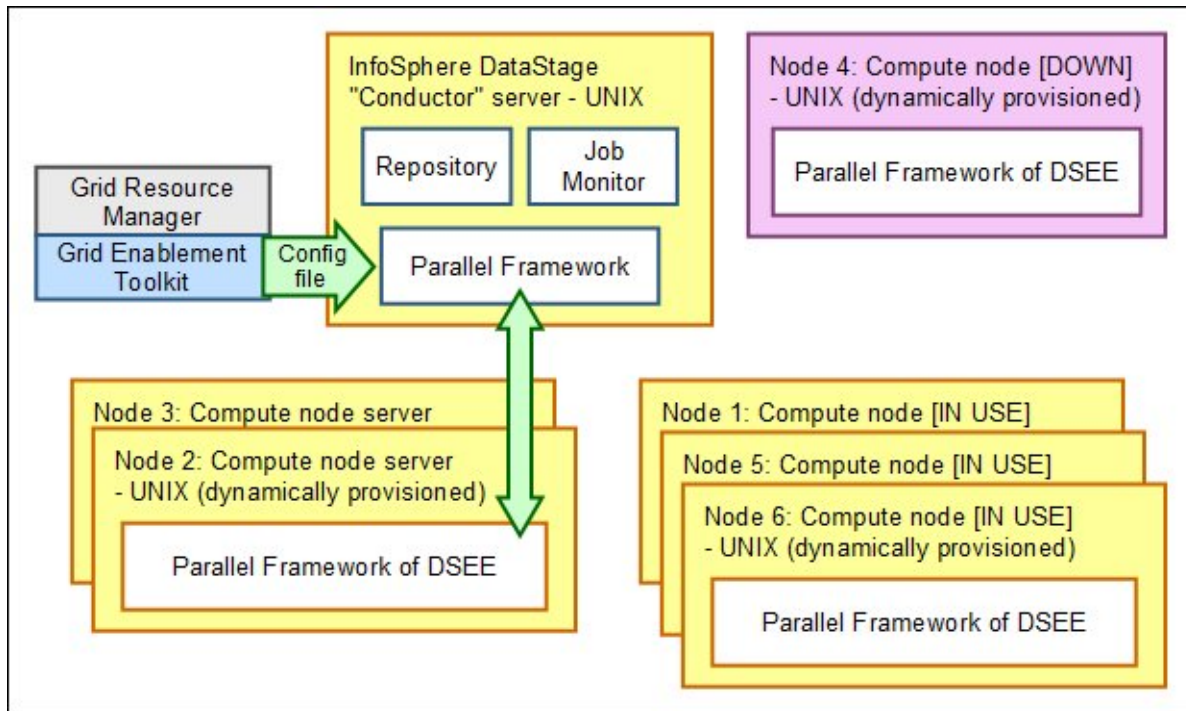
InfoSphere DataStage "Conductor" server - UNIX

Repository

Job Monitor

Parallel Framework

Node 4: Compute node [DOWN] - UNIX (dynamically provisioned)

Parallel Framework of DSEE

Grid Resource Manager

Grid Enablement Toolkit

Config file

Node 3: Compute node server

Node 2: Compute node server - UNIX (dynamically provisioned)

Parallel Framework of DSEE

Node 1: Compute node [IN USE]

Node 5: Compute node [IN USE]

Node 6: Compute node [IN USE] - UNIX (dynamically provisioned)

Parallel Framework of DSEE